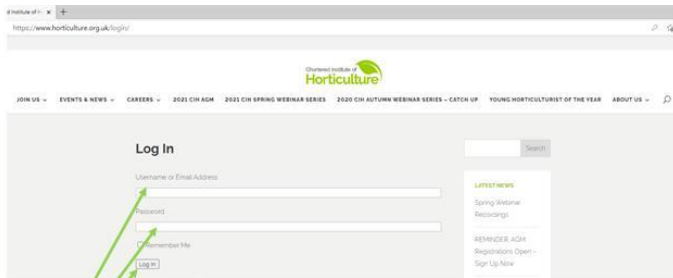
d Institute of H ×  +

https://www.horticulture.org.uk/login/

Chartered Institute of
Horticulture

JOIN US ⌄  EVENTS & NEWS ⌄  CAREERS ⌄  2021 CIH AGM  2021 CIH SPRING WEBINAR SERIES  2020 CIH AUTUMN WEBINAR SERIES – CATCH UP  YOUNG HORTICULTURIST OF THE YEAR  ABOUT US ⌄

Log In

Username or Email Address

Password

Remember Me

Log In

Search

LATEST NEWS

Spring Webinar Recordings

REMINDER: AGM Registrations Open – Sign Up Now